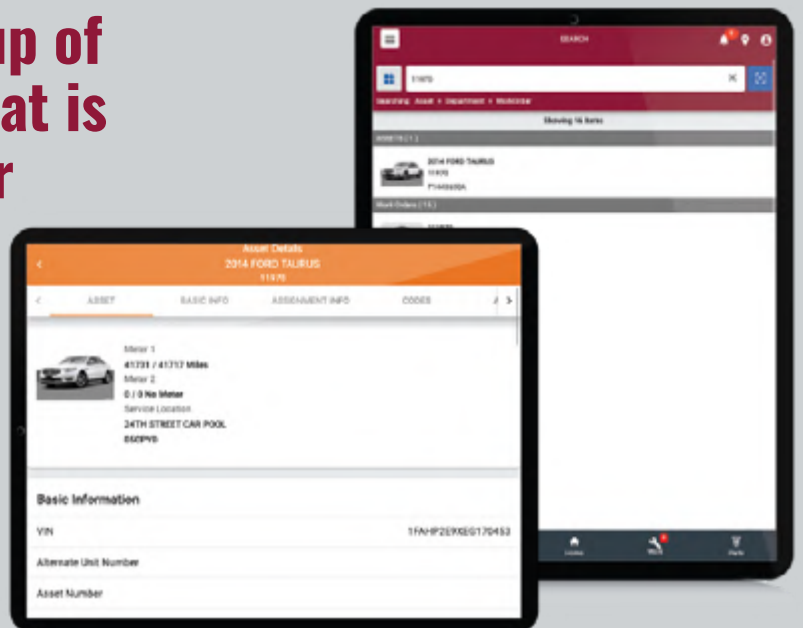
up of
at is
r

SEARCH

11970

Searching: Asset > Department > Workorder

Showing 16 items

ASSETS (1)

2014 FORD TAURUS
11970
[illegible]

Work Orders (15)

Home
Work
Parts

Asset Details
2014 FORD TAURUS
11970

ASSET
BASIC INFO
ASSIGNMENT INFO
CODES

Meter 1
41731 / 41717 Miles
Meter 2
0 / 0 No Meter
Service Location
24TH STREET CAR POOL
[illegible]

Basic Information

VIN
1FAHP2E9XEG170453

Alternate Unit Number

Asset Number